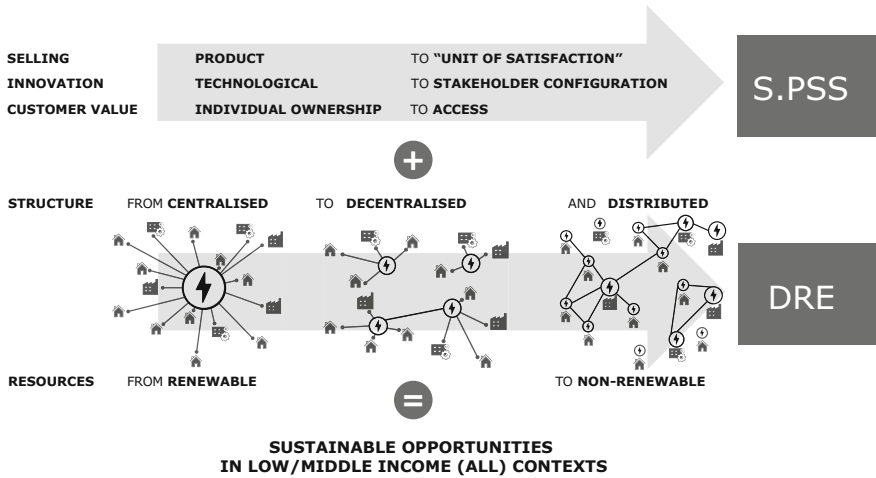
SELLING PRODUCT TO "UNIT OF SATISFACTION"
INNOVATION TECHNOLOGICAL TO STAKEHOLDER CONFIGURATION
CUSTOMER VALUE INDIVIDUAL OWNERSHIP TO ACCESS

S.PSS

+

STRUCTURE FROM CENTRALISED TO DECENTRALISED AND DISTRIBUTED

DRE

RESOURCES FROM RENEWABLE TO NON-RENEWABLE

=

SUSTAINABLE OPPORTUNITIES
IN LOW/MIDDLE INCOME (ALL) CONTEXTS